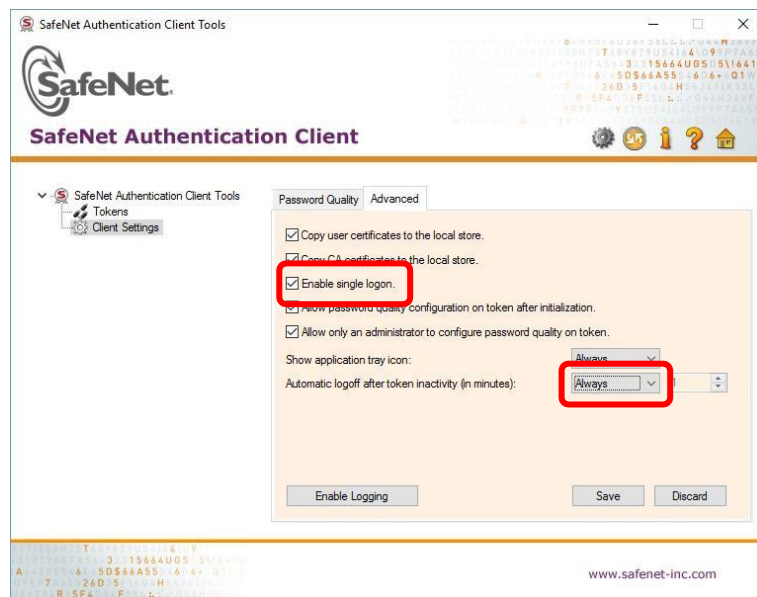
SafeNet Authentication Client Tools

SafeNet

SafeNet Authentication Client

SafeNet Authentication Client Tools
Tokens
Client Settings

Password Quality | Advanced

☑ Copy user certificates to the local store.
☑ Copy CA certificates to the local store.
☑ Enable single logon.
☑ Allow password quality configuration on token after initialization.
☑ Allow only an administrator to configure password quality on token.

Show application tray icon: Always
Automatic logoff after token inactivity (in minutes): Always 1

Enable Logging

Save Discard

www.safenet-inc.com